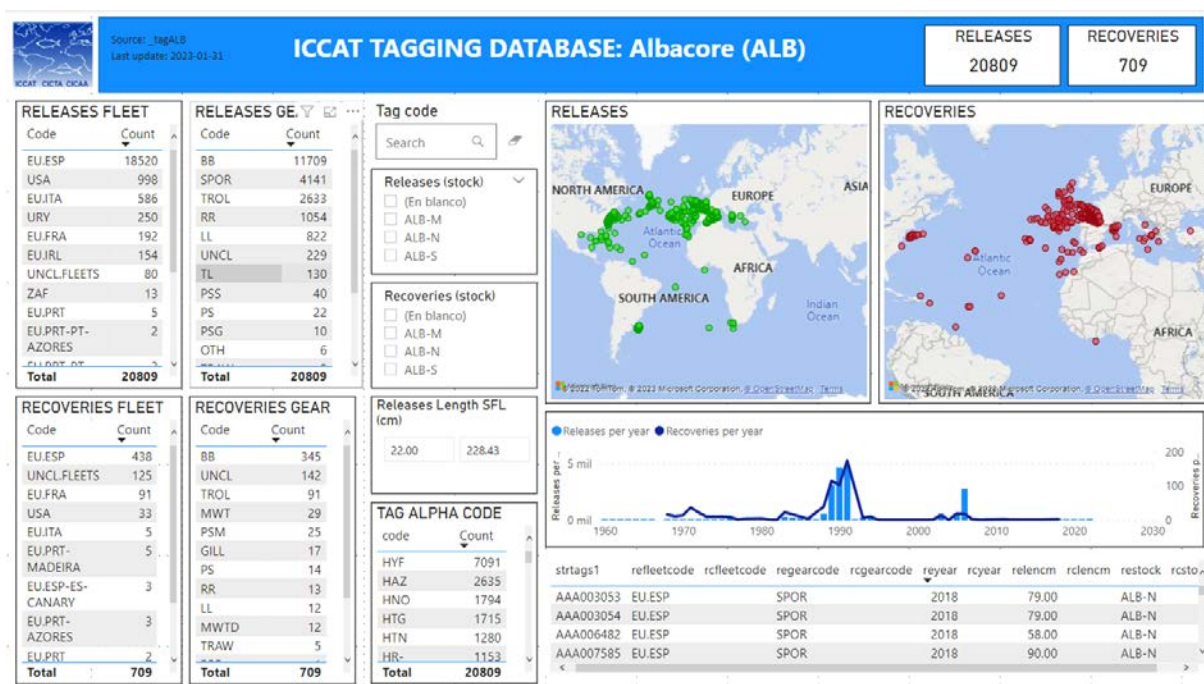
ICCAT CICTA CICAA

Source: _tagALB
Last update: 2023-01-31

ICCAT TAGGING DATABASE: Albacore (ALB)

RELEASES
20809

RECOVERIES
709

RELEASES FLEET

| Code | Count |
|---|---|
| EU.ESP | 18520 |
| USA | 998 |
| EU.ITA | 586 |
| URY | 250 |
| EU.FRA | 192 |
| EU.IRL | 154 |
| UNCL.FLEETS | 80 |
| ZAF | 13 |
| EU.PRT | 5 |
| EU.PRT-PT-AZORES | 2 |
| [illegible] | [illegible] |
| Total | 20809 |

RELEASES GE...

| Code | Count |
|---|---|
| BB | 11709 |
| SPOR | 4141 |
| TROL | 2633 |
| RR | 1054 |
| LL | 822 |
| UNCL | 229 |
| TL | 130 |
| PSS | 40 |
| PS | 22 |
| PSG | 10 |
| OTH | 6 |
| Total | 20809 |

Tag code

Search

Releases (stock)
(En blanco)
ALB-M
ALB-N
ALB-S

Recoveries (stock)
(En blanco)
ALB-M
ALB-N
ALB-S

Releases Length SFL (cm)
22.00
228.43

RELEASES
NORTH AMERICA
EUROPE
ASIA
Atlantic Ocean
AFRICA
SOUTH AMERICA
Indian Ocean
© 2023 TomTom, © 2023 Microsoft Corporation, © OpenStreetMap Terms

RECOVERIES
EUROPE
Atlantic Ocean
AFRICA
SOUTH AMERICA
© 2023 TomTom, © 2023 Microsoft Corporation, © OpenStreetMap Terms

RECOVERIES FLEET

| Code | Count |
|---|---|
| EU.ESP | 438 |
| UNCL.FLEETS | 125 |
| EU.FRA | 91 |
| USA | 33 |
| EU.ITA | 5 |
| EU.PRT-MADEIRA | 5 |
| EU.ESP-ES-CANARY | 3 |
| EU.PRT-AZORES | 3 |
| EU.PRT | 2 |
| Total | 709 |

RECOVERIES GEAR

| Code | Count |
|---|---|
| BB | 345 |
| UNCL | 142 |
| TROL | 91 |
| MWT | 29 |
| PSM | 25 |
| GILL | 17 |
| PS | 14 |
| RR | 13 |
| LL | 12 |
| MWTD | 12 |
| TRAW | 5 |
| Total | 709 |

TAG ALPHA CODE

| code | Count |
|---|---|
| HYF | 7091 |
| HAZ | 2635 |
| HNO | 1794 |
| HTG | 1715 |
| HTN | 1280 |
| HR- | 1153 |
| Total | 20809 |

Releases per year  Recoveries per year
Releases per...
5 mil
0 mil
1970 1980 1990 2000 2010 2020 2030
200
100
0
Recoveries p...

| strtags1 | refleetcode | rcfleetcode | regearcode | rcgearcode | reyear | rcyear | relencm | rclencm | restock | rcsto |
|---|---|---|---|---|---|---|---|---|---|---|
| AAA003053 | EU.ESP | | SPOR | | 2018 | | 79.00 | | ALB-N | |
| AAA003054 | EU.ESP | | SPOR | | 2018 | | 79.00 | | ALB-N | |
| AAA006482 | EU.ESP | | SPOR | | 2018 | | 58.00 | | ALB-N | |
| AAA007585 | EU.ESP | | SPOR | | 2018 | | 90.00 | | ALB-N | |